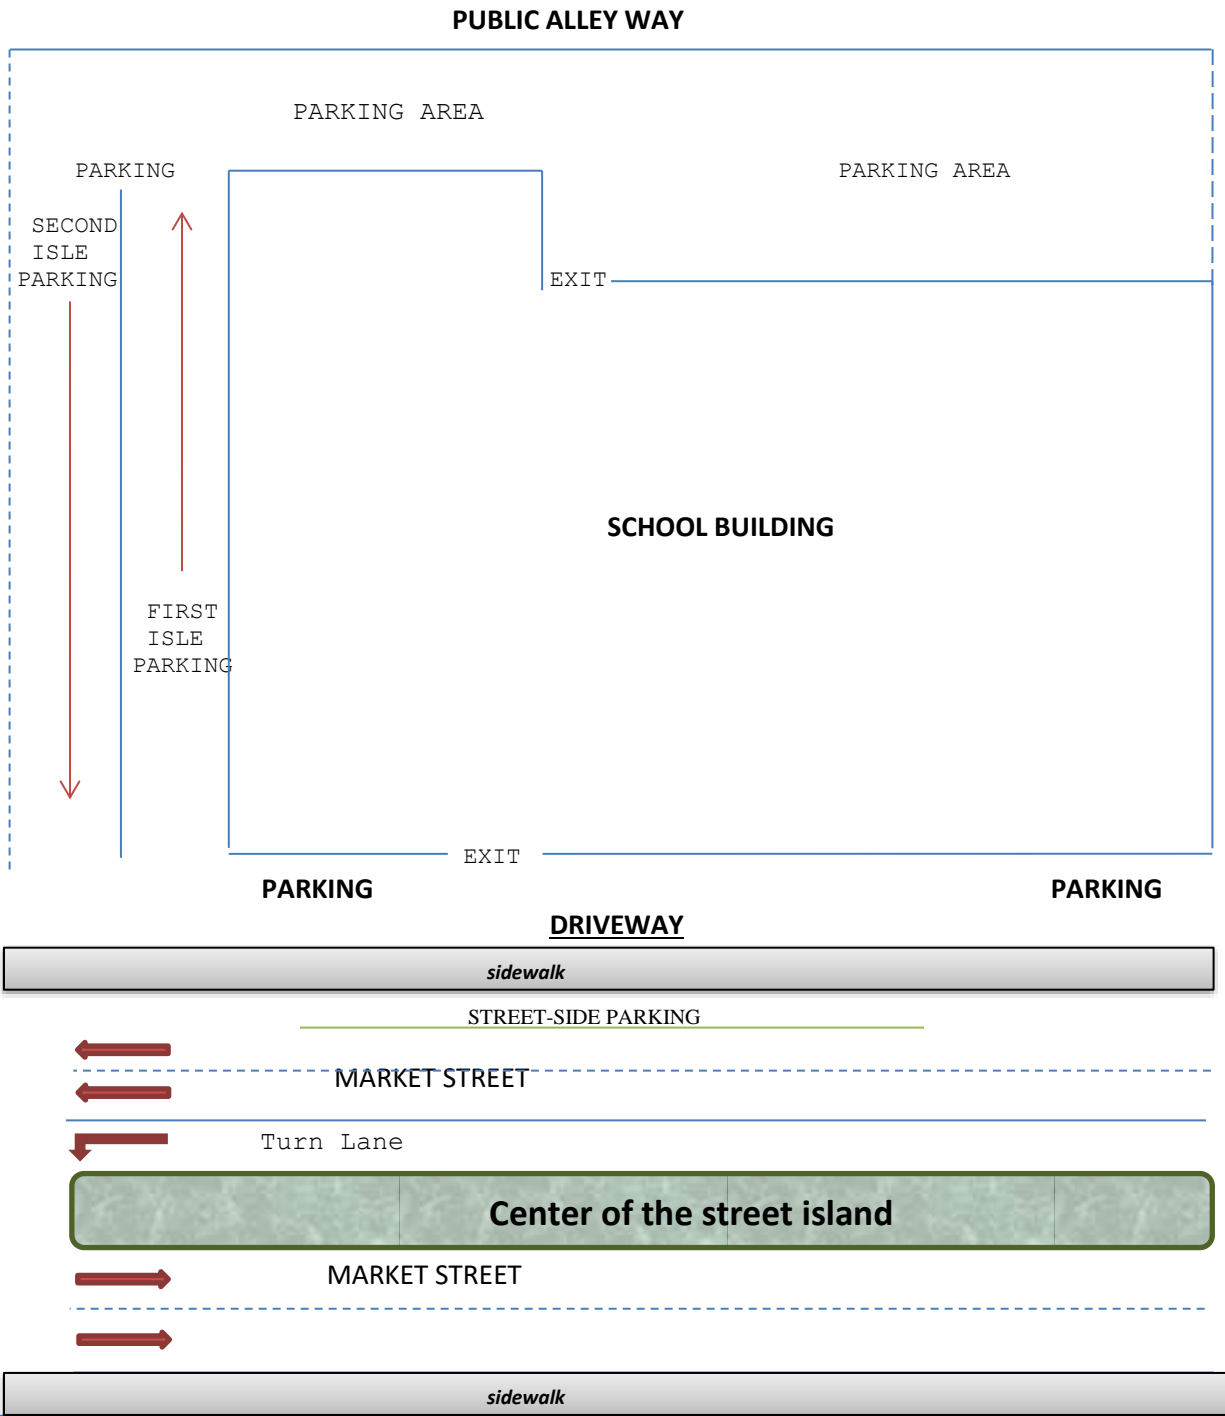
PUBLIC ALLEY WAY

PARKING AREA

PARKING

PARKING AREA

SECOND ISLE PARKING

EXIT

SCHOOL BUILDING

FIRST ISLE PARKING

EXIT

PARKING

PARKING

DRIVEWAY

sidewalk

STREET-SIDE PARKING

MARKET STREET

Turn Lane

Center of the street island

MARKET STREET

sidewalk